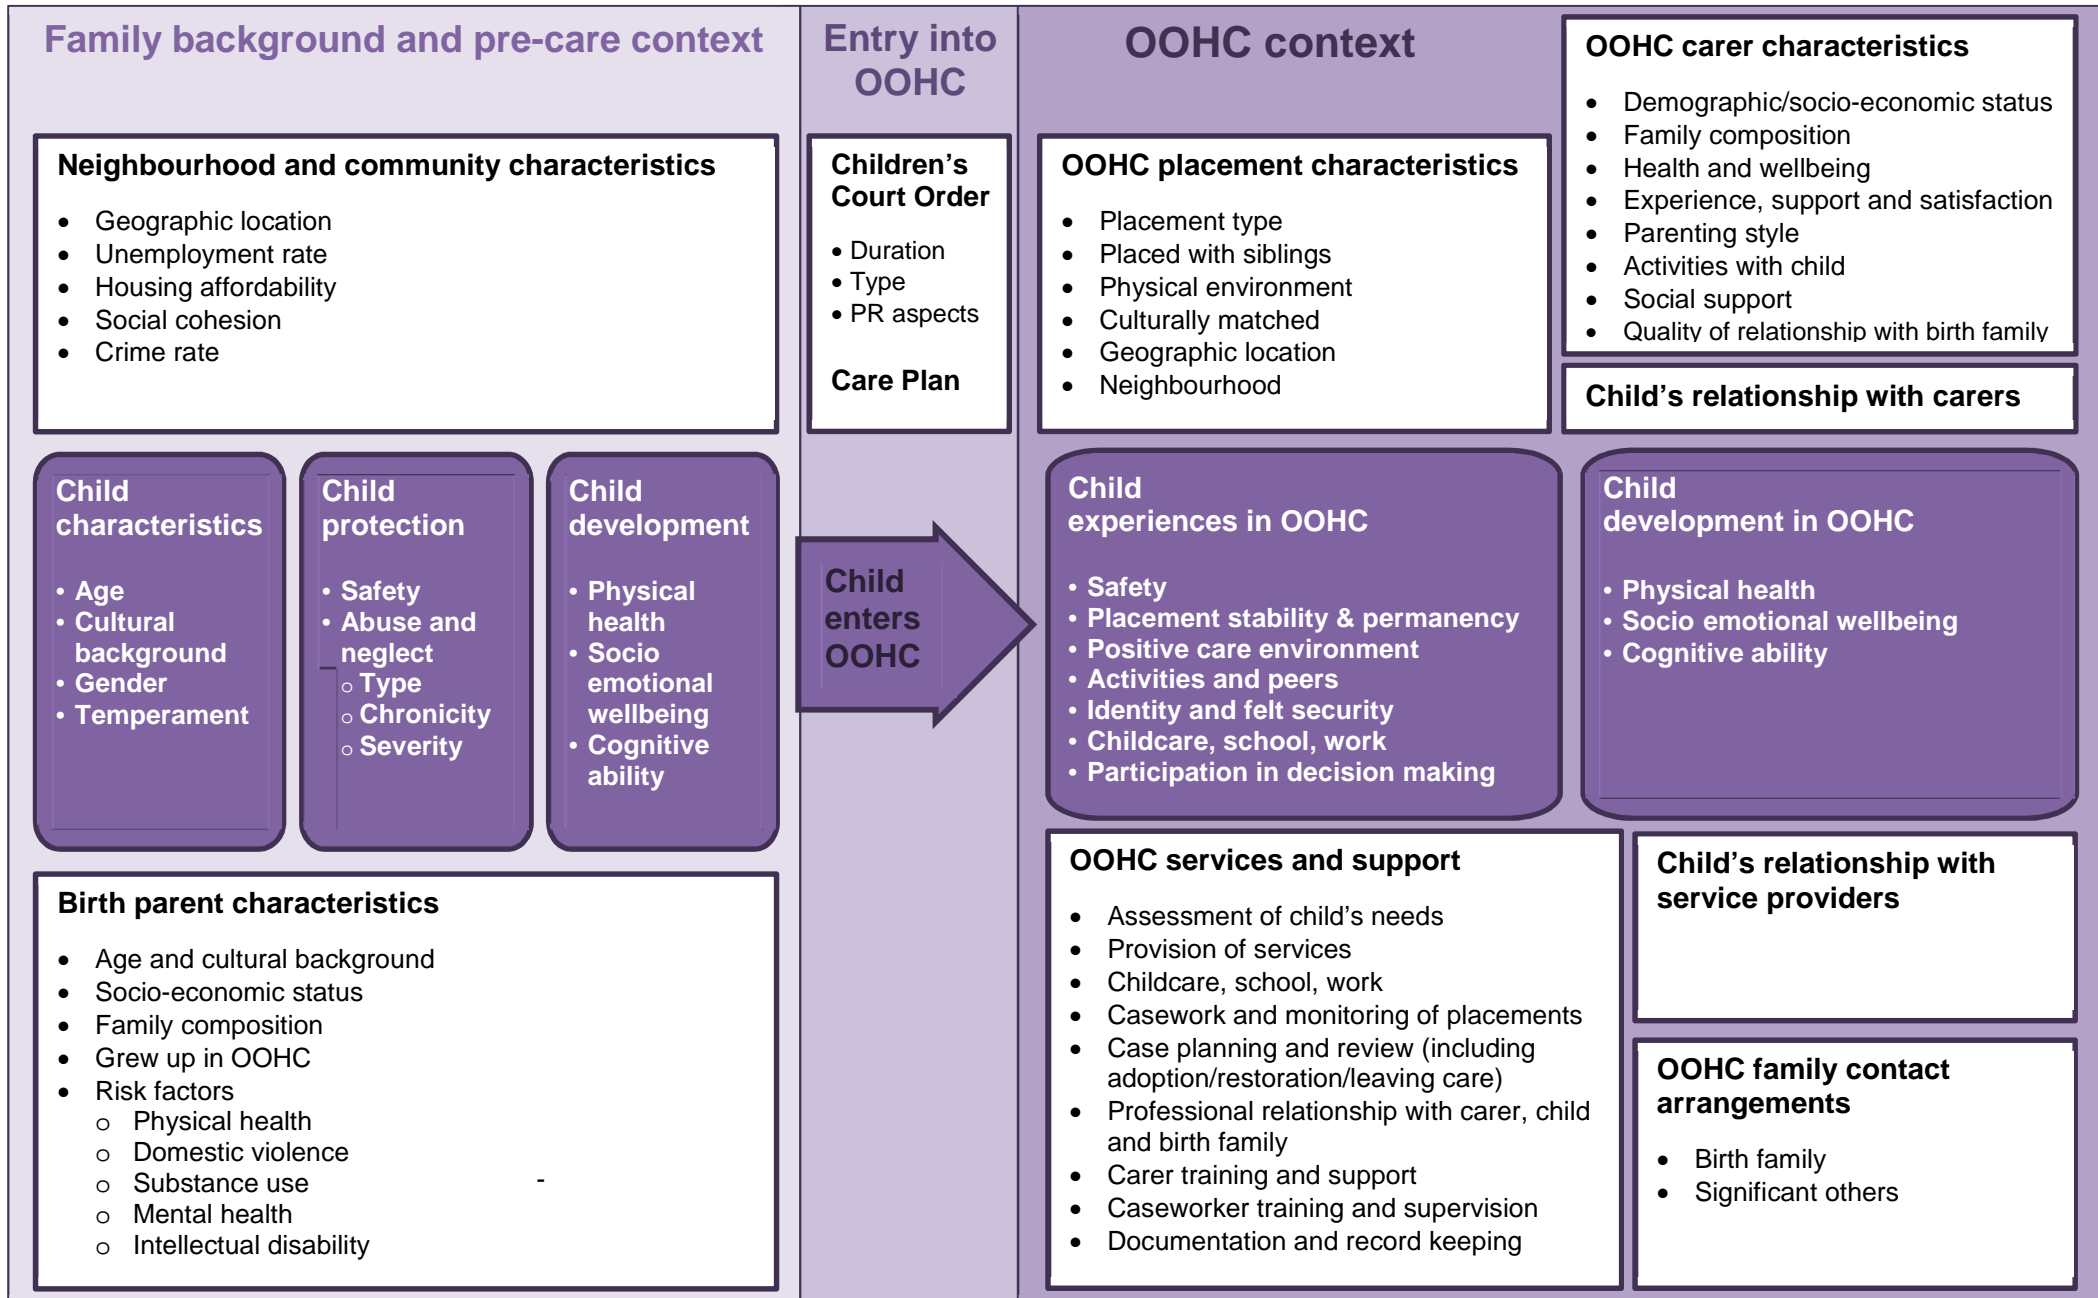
Family background and pre-care context

Neighbourhood and community characteristics

- Geographic location
- Unemployment rate
- Housing affordability
- Social cohesion
- Crime rate

Child characteristics

- Age
- Cultural background
- Gender
- Temperament

Child protection

- Safety
- Abuse and neglect
  - Type
  - Chronicity
  - Severity

Child development

- Physical health
- Socio emotional wellbeing
- Cognitive ability

Birth parent characteristics

- Age and cultural background
- Socio-economic status
- Family composition
- Grew up in OOHC
- Risk factors
  - Physical health
  - Domestic violence
  - Substance use
  - Mental health
  - Intellectual disability

Entry into OOHC

Children's Court Order

- Duration
- Type
- PR aspects

Care Plan

Child enters OOHC

OOHC context

OOHC placement characteristics

- Placement type
- Placed with siblings
- Physical environment
- Culturally matched
- Geographic location
- Neighbourhood

OOHC carer characteristics

- Demographic/socio-economic status
- Family composition
- Health and wellbeing
- Experience, support and satisfaction
- Parenting style
- Activities with child
- Social support
- Quality of relationship with birth family

Child's relationship with carers

Child experiences in OOHC

- Safety
- Placement stability & permanency
- Positive care environment
- Activities and peers
- Identity and felt security
- Childcare, school, work
- Participation in decision making

Child development in OOHC

- Physical health
- Socio emotional wellbeing
- Cognitive ability

OOHC services and support

- Assessment of child's needs
- Provision of services
- Childcare, school, work
- Casework and monitoring of placements
- Case planning and review (including adoption/restoration/leaving care)
- Professional relationship with carer, child and birth family
- Carer training and support
- Caseworker training and supervision
- Documentation and record keeping

Child's relationship with service providers

OOHC family contact arrangements

- Birth family
- Significant others